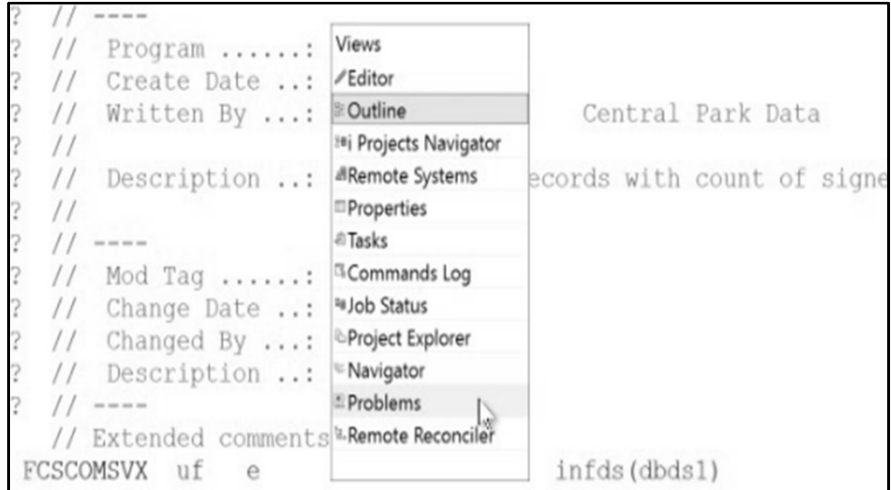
? // ----
? // Program .......: 
? // Create Date ..: 
? // Written By ...: Central Park Data
? //
? // Description ..: ecords with count of signe
? //
? // ----
? // Mod Tag .......: 
? // Change Date ..: 
? // Changed By ...: 
? // Description ..: 
? // ----
// Extended comments
FCSCOMSVX uf e infds(dbds1)

Views
Editor
Outline
i Projects Navigator
Remote Systems
Properties
Tasks
Commands Log
Job Status
Project Explorer
Navigator
Problems
Remote Reconciler